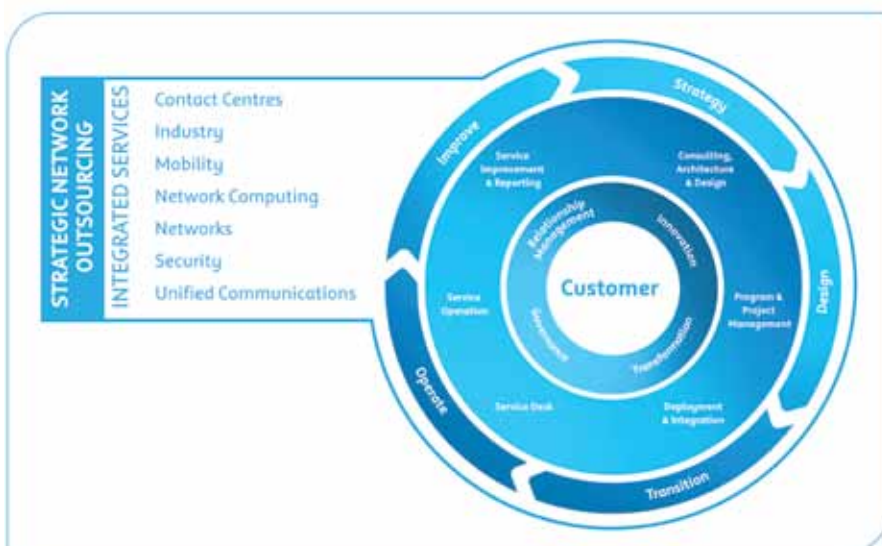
STRATEGIC NETWORK OUTSOURCING

INTEGRATED SERVICES

Contact Centres
Industry
Mobility
Network Computing
Networks
Security
Unified Communications

Strategy
Design
Transition
Operate
Improve

Service Improvement & Reporting
Consulting, Architecture & Design
Program & Project Management
Deployment & Integration
Service Desk
Service Operation

Relationship Management
Innovation
Transformation
Governance

Customer